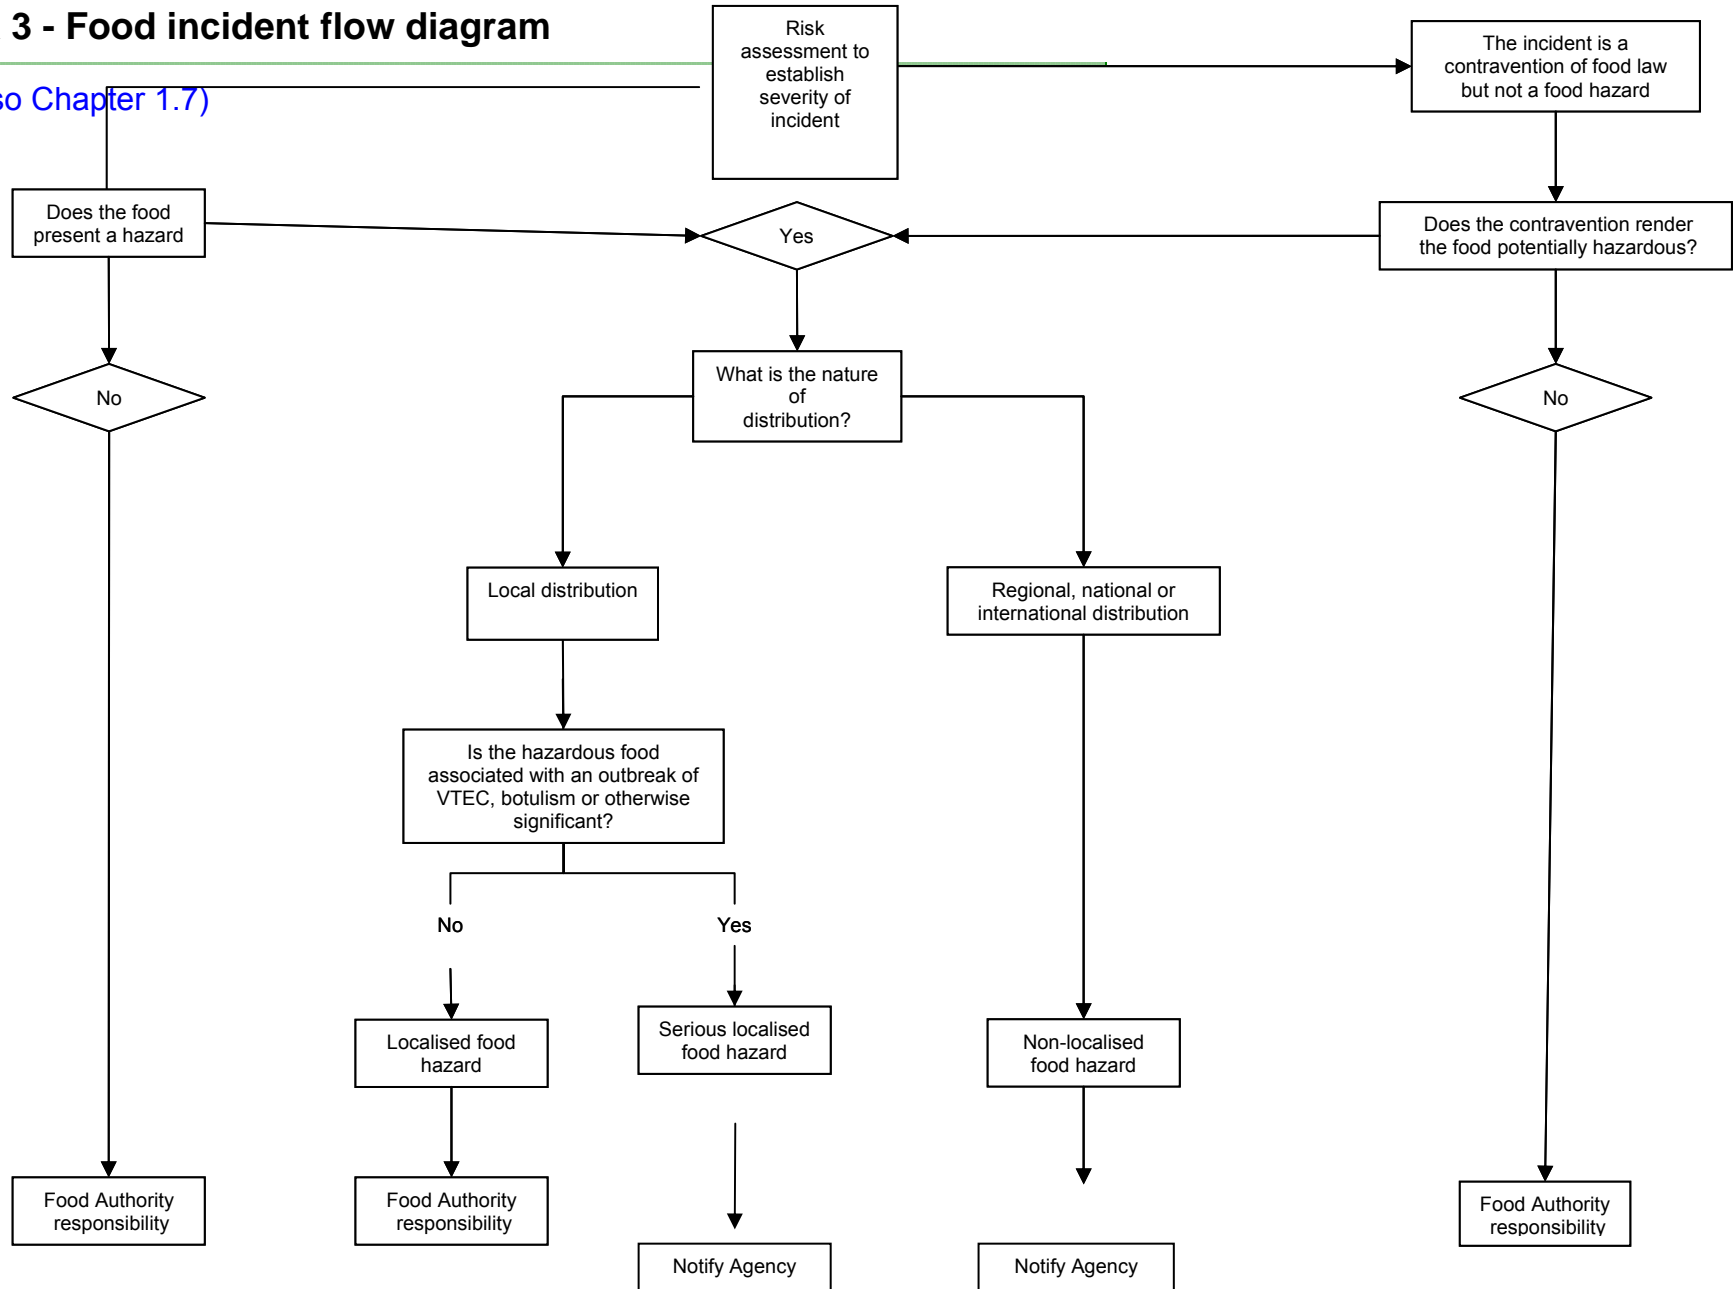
3 - Food incident flow diagram

so Chapter 1.7)

Risk assessment to establish severity of incident

The incident is a contravention of food law but not a food hazard

Does the food present a hazard

Yes

Does the contravention render the food potentially hazardous?

No

What is the nature of distribution?

No

Local distribution

Regional, national or international distribution

Is the hazardous food associated with an outbreak of VTEC, botulism or otherwise significant?

No

Yes

Localised food hazard

Serious localised food hazard

Non-localised food hazard

Food Authority responsibility

Food Authority responsibility

Food Authority responsibility

Notify Agency

Notify Agency